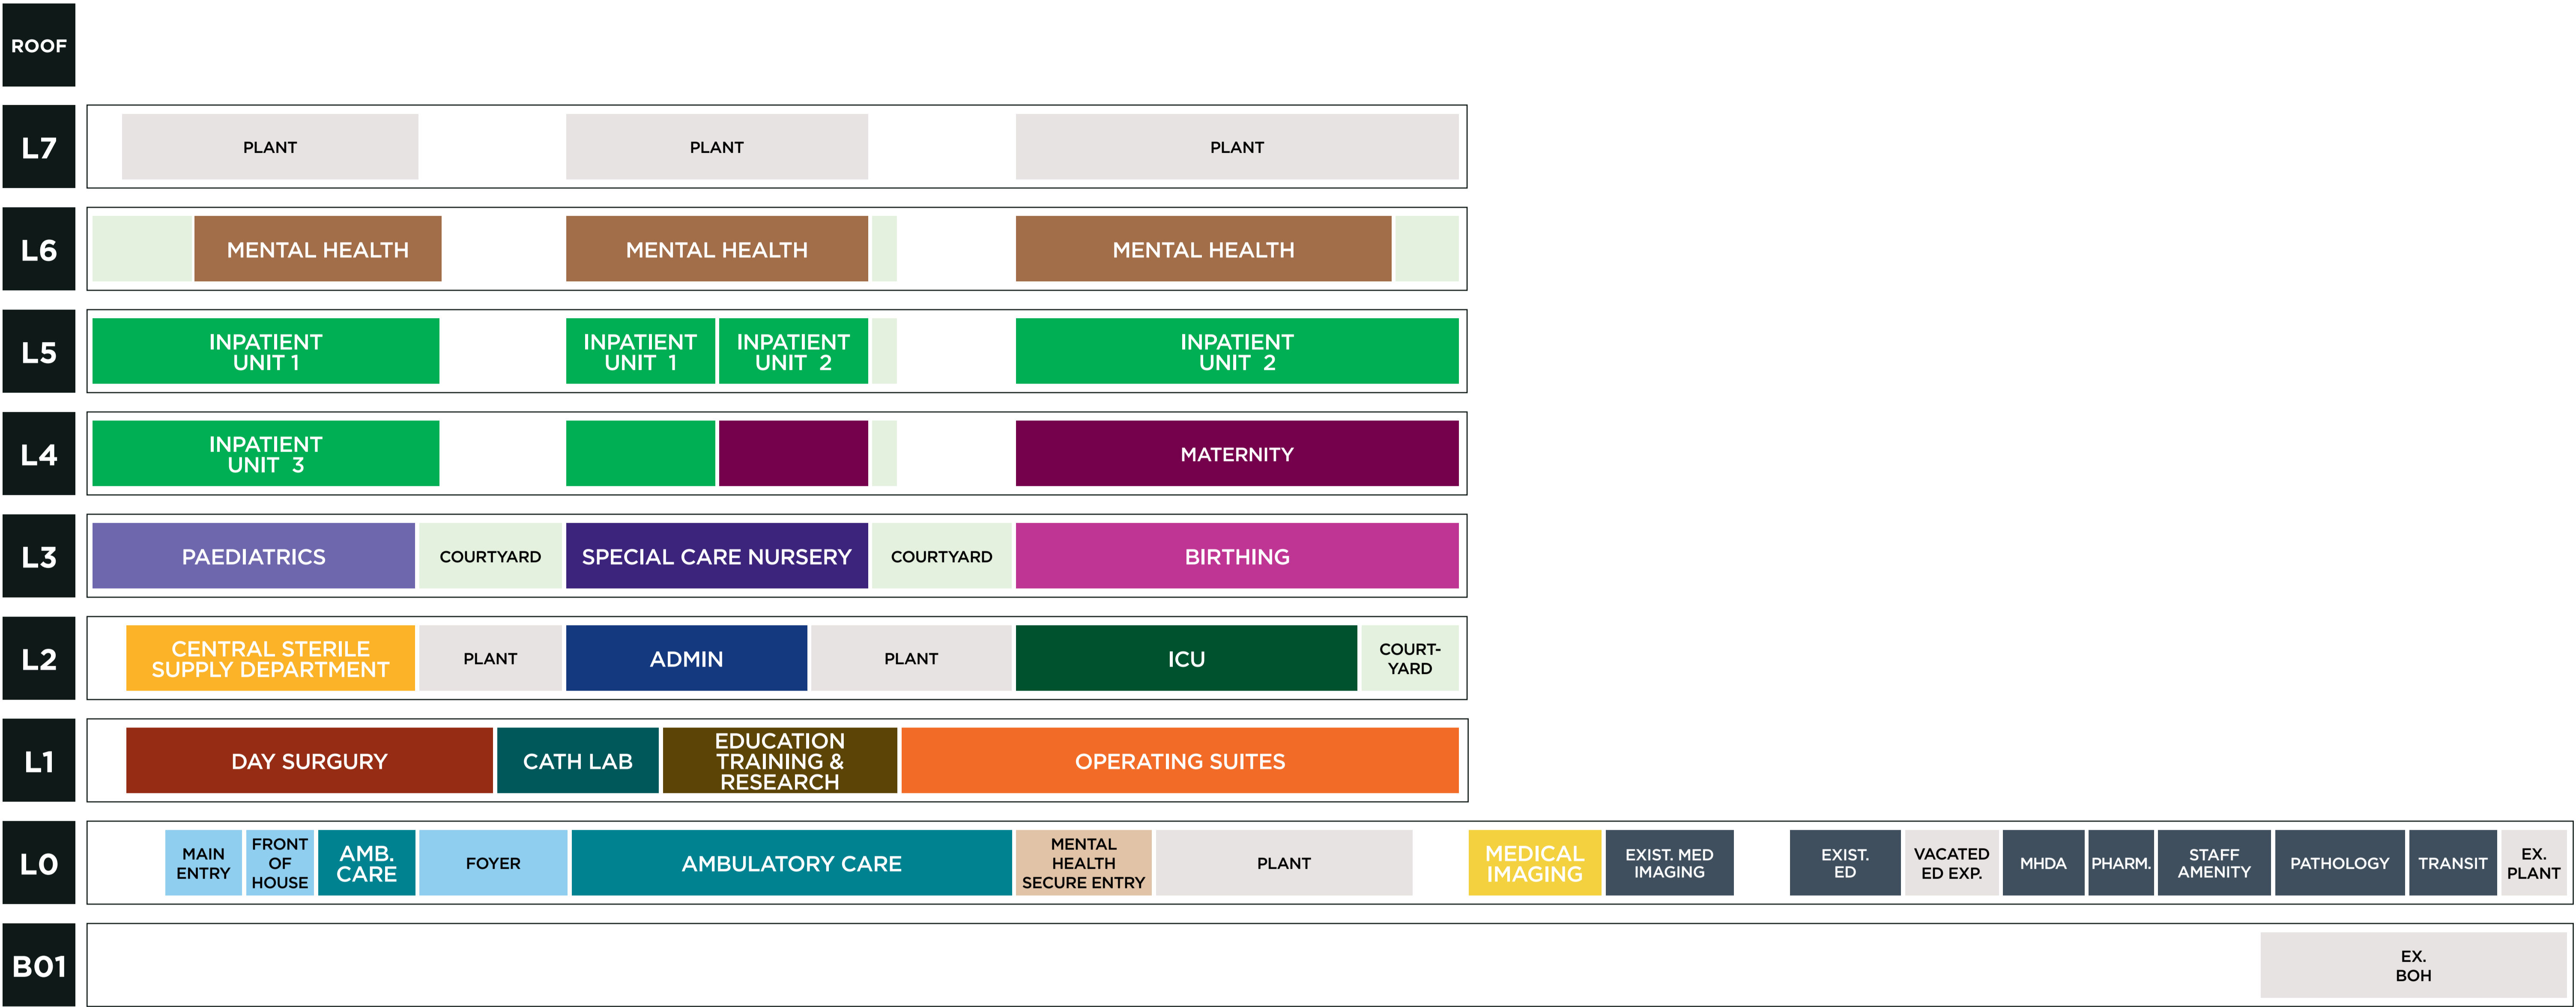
ROOF

L7
PLANT
PLANT
PLANT

L6
MENTAL HEALTH
MENTAL HEALTH
MENTAL HEALTH

L5
INPATIENT UNIT 1
INPATIENT UNIT 1
INPATIENT UNIT 2
INPATIENT UNIT 2

L4
INPATIENT UNIT 3
MATERNITY

L3
PAEDIATRICS
COURTYARD
SPECIAL CARE NURSERY
COURTYARD
BIRTHING

L2
CENTRAL STERILE SUPPLY DEPARTMENT
PLANT
ADMIN
PLANT
ICU
COURTYARD

L1
DAY SURGURY
CATH LAB
EDUCATION TRAINING & RESEARCH
OPERATING SUITES

L0
MAIN ENTRY
FRONT OF HOUSE
AMB. CARE
FOYER
AMBULATORY CARE
MENTAL HEALTH SECURE ENTRY
PLANT
MEDICAL IMAGING
EXIST. MED IMAGING
EXIST. ED
VACATED ED EXP.
MHDA
PHARM.
STAFF AMENITY
PATHOLOGY
TRANSIT
EX. PLANT

B01
EX. BOH